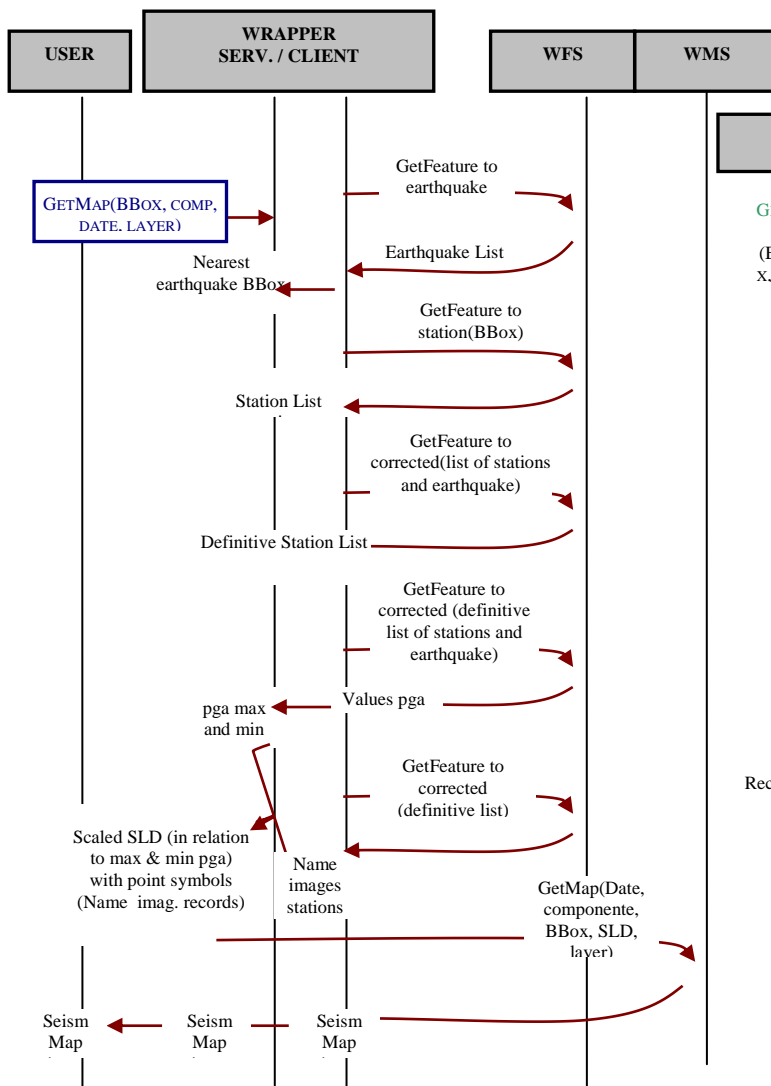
USER

WRAPPER
SERV. / CLIENT

WFS

WMS

GETMAP(BBOX, COMP, DATE. LAYER)

GetFeature to earthquake

G

Earthquake List

(F
x,

Nearest earthquake BBox

GetFeature to station(BBox)

Station List

GetFeature to corrected(list of stations and earthquake)

Definitive Station List

GetFeature to corrected (definitive list of stations and earthquake)

pga max and min

Values pga

GetFeature to corrected (definitive list)

Rec

Scaled SLD (in relation to max & min pga) with point symbols (Name imag. records)

Name images stations

GetMap(Date, componente, BBox, SLD, layer)

Seism Map

Seism Map

Seism Map